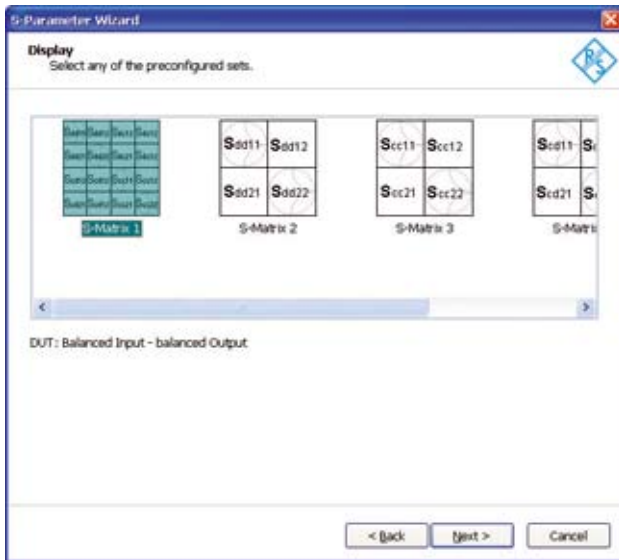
S-Parameter Wizard

Display
Select any of the preconfigured sets.

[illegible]

S-Matrix 1

$S_{dd11}$ $S_{dd12}$
$S_{dd21}$ $S_{dd22}$

S-Matrix 2

$S_{cc11}$ $S_{cc12}$
$S_{cc21}$ $S_{cc22}$

S-Matrix 3

$S_{cd11}$ S
$S_{cd21}$ S

S-Matri

DUT: Balanced Input - balanced Output

< Back
Next >
Cancel